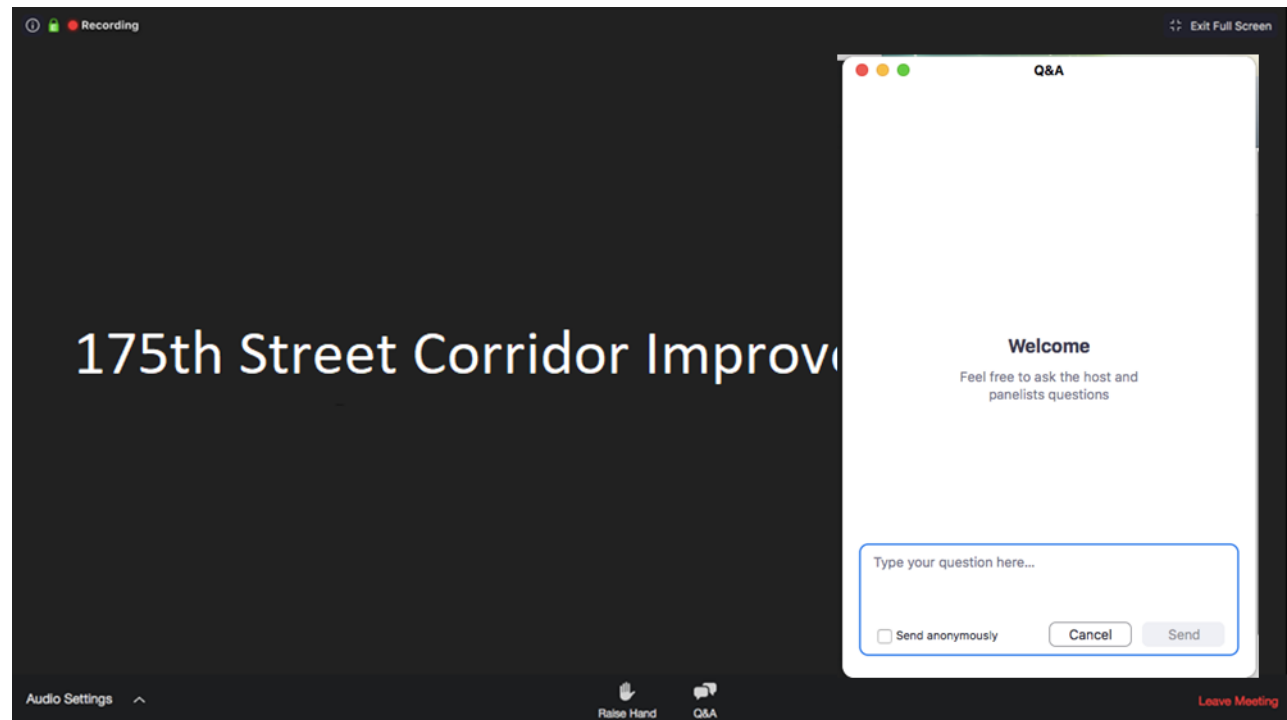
Recording

Exit Full Screen

175th Street Corridor Improv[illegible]

Q&A

Welcome

Feel free to ask the host and panelists questions

Type your question here...

Send anonymously

Cancel

Send

Audio Settings

Raise Hand

Q&A

Leave Meeting